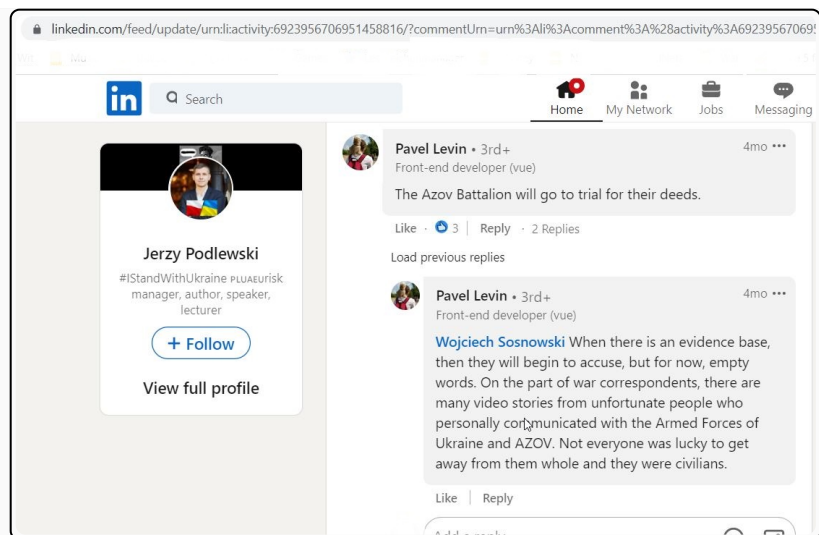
linkedin.com/feed/update/urn:li:activity:6923956706951458816/?commentUrn=urn%3Ali%3Acomment%3A%28activity%3A69239567069

in Search

Home My Network Jobs Messaging

Jerzy Podlewski
#IStandWithUkraine PLUAEurisk manager, author, speaker, lecturer

+ Follow

View full profile

Pavel Levin • 3rd+
Front-end developer (vue)
4mo •••
The Azov Battalion will go to trial for their deeds.

Like · 3 | Reply · 2 Replies

Load previous replies

Pavel Levin • 3rd+
Front-end developer (vue)
4mo •••
Wojciech Sosnowski When there is an evidence base, then they will begin to accuse, but for now, empty words. On the part of war correspondents, there are many video stories from unfortunate people who personally communicated with the Armed Forces of Ukraine and AZOV. Not everyone was lucky to get away from them whole and they were civilians.

Like | Reply

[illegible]